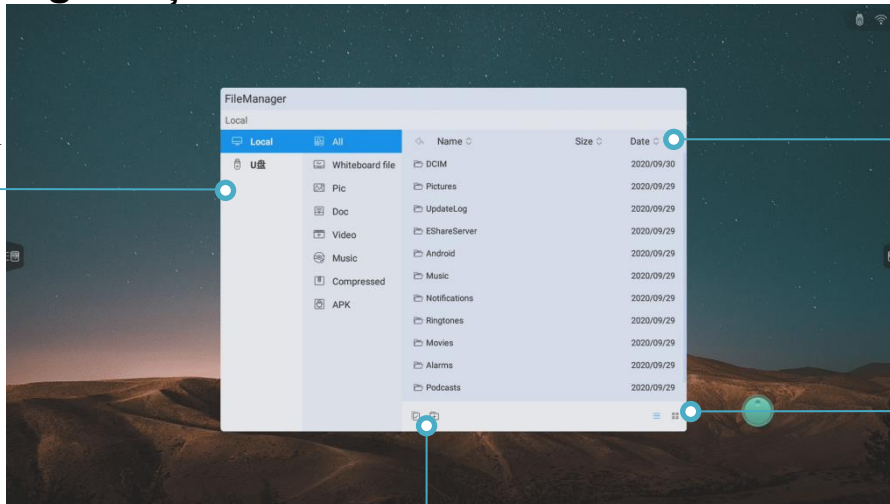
FileManager

Local

Local
U盘

All
Whiteboard file
Pic
Doc
Video
Music
Compressed
APK

| Name | Size | Date |
|---|---|---|
| DCIM | | 2020/09/30 |
| Pictures | | 2020/09/29 |
| UpdateLog | | 2020/09/29 |
| EShareServer | | 2020/09/29 |
| Android | | 2020/09/29 |
| Music | | 2020/09/29 |
| Notifications | | 2020/09/29 |
| Ringtones | | 2020/09/29 |
| Movies | | 2020/09/29 |
| Alarms | | 2020/09/29 |
| Podcasts | | 2020/09/29 |